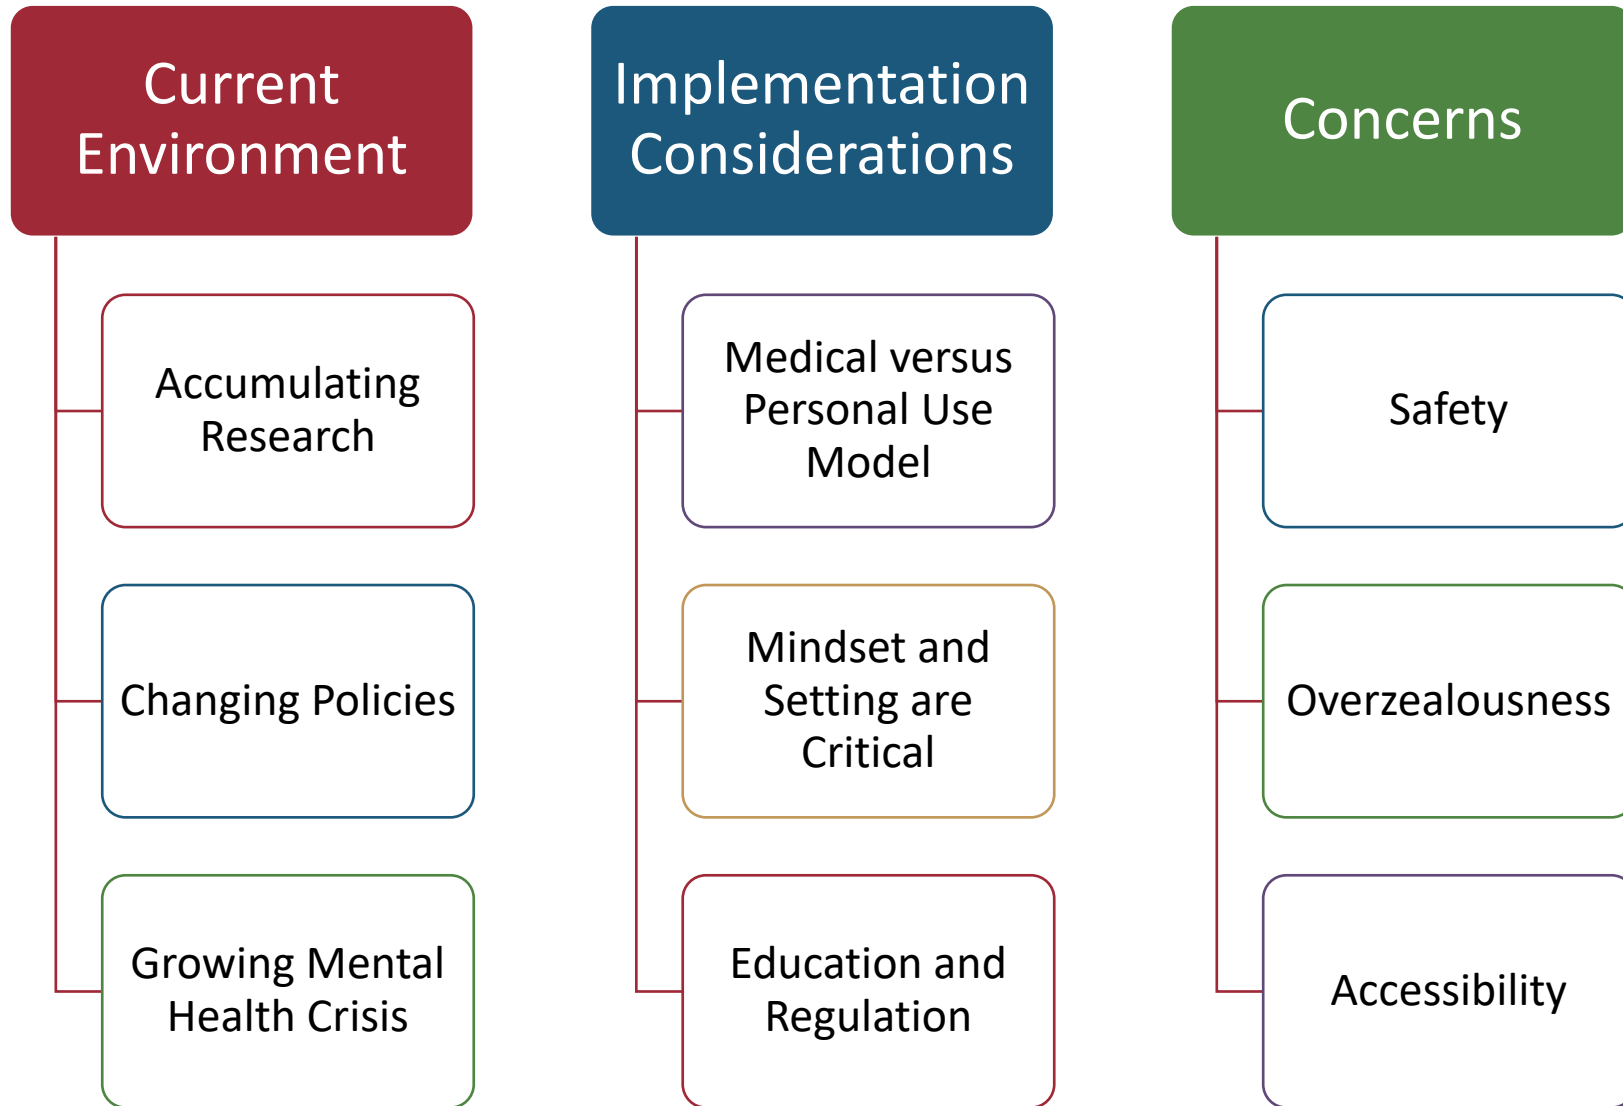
Current Environment

Accumulating Research

Changing Policies

Growing Mental Health Crisis

Implementation Considerations

Medical versus Personal Use Model

Mindset and Setting are Critical

Education and Regulation

Concerns

Safety

Overzealousness

Accessibility